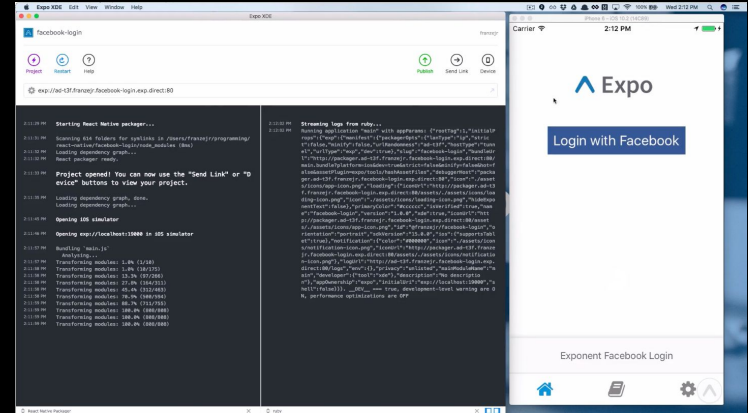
Expo XDE File Edit View Window Help

Wed 2:12 PM

Expo XDE

facebook-login

franzejr

Project Restart Help

Publish Send Link Device

exp://ad-t3f.franzejr.facebook-login.exp.direct:80

Starting React Native packager...

Scanning 614 folders for symlinks in /Users/franzejr/programming/react-native/facebook-login/node_modules (8ms)

Loading dependency graph...

Loading dependency graph...

React packager ready.

Project opened! You can now use the "Send Link" or "Device" buttons to view your project.

Loading dependency graph, done.

Loading dependency graph, done.

Opening iOS simulator

Opening exp://localhost:19000 in iOS simulator

Bundling `main.js`

Analysing...

Transforming modules: 1.0% (1/10)

Transforming modules: 1.0% (10/15)

Transforming modules: 13.5% (97/260)

Transforming modules: 27.8% (164/311)

Transforming modules: 49.4% (312/403)

Transforming modules: 70.5% (500/554)

Transforming modules: 88.7% (701/755)

Transforming modules: 100.0% (800/800)

Transforming modules: 100.0% (800/800)

Transforming modules: 100.0% (800/800)

Streaming logs from ruby...

Running application "main" with appParams: {"rootTag":1,"initialProps":{"exp":{"manifest":{"packagerOpts":{"lanType":"ip","strict":false,"minify":false,"urlRandomness":"ad-t3f","hostType":"tunnel","urlType":"exp","dev":true},"slug":"facebook-login","bundleUrl":"http://packager.ad-t3f.franzejr.facebook-login.exp.direct:80/main.bundle?platform=ios&dev=true&strict=false&minify=false&hot=false&assetPlugin=expo/tools/hashAssetFiles","debuggerHost":"packager.ad-t3f.franzejr.facebook-login.exp.direct:80","icon":"./assets/icons/app-icon.png","loading":{"iconUrl":"http://packager.ad-t3f.franzejr.facebook-login.exp.direct:80/assets/./assets/icons/loading-icon.png","icon":"./assets/icons/loading-icon.png","hideExponentText":false},"primaryColor":"#cccccc","isVerified":true,"name":"facebook-login","version":"1.0.0","sdk":true,"iconUrl":"http://packager.ad-t3f.franzejr.facebook-login.exp.direct:80/assets/./assets/icons/app-icon.png","id":"@franzejr/facebook-login","orientation":"portrait","sdkVersion":"15.0.0","ios":{"supportsTablet":true},"notification":{"color":"#000000","icon":"./assets/icons/notification-icon.png","iconUrl":"http://packager.ad-t3f.franzejr.facebook-login.exp.direct:80/assets/./assets/icons/notification-icon.png"},"logUrl":"http://ad-t3f.franzejr.facebook-login.exp.direct:80/logs","env":{},"privacy":"unlisted","xdeModuleName":"main","developer":{"tool":"xde"},"description":"No description","appOwnership":"expo","initialUri":"exp://localhost:19000","shell":false}}}. __DEV__ === true, development-level warning are ON, performance optimizations are OFF

iPhone 6 - iOS 10.2 (14C89)

Carrier 2:12 PM

Expo

Login with Facebook

Exponent Facebook Login

React Native Packager

ruby